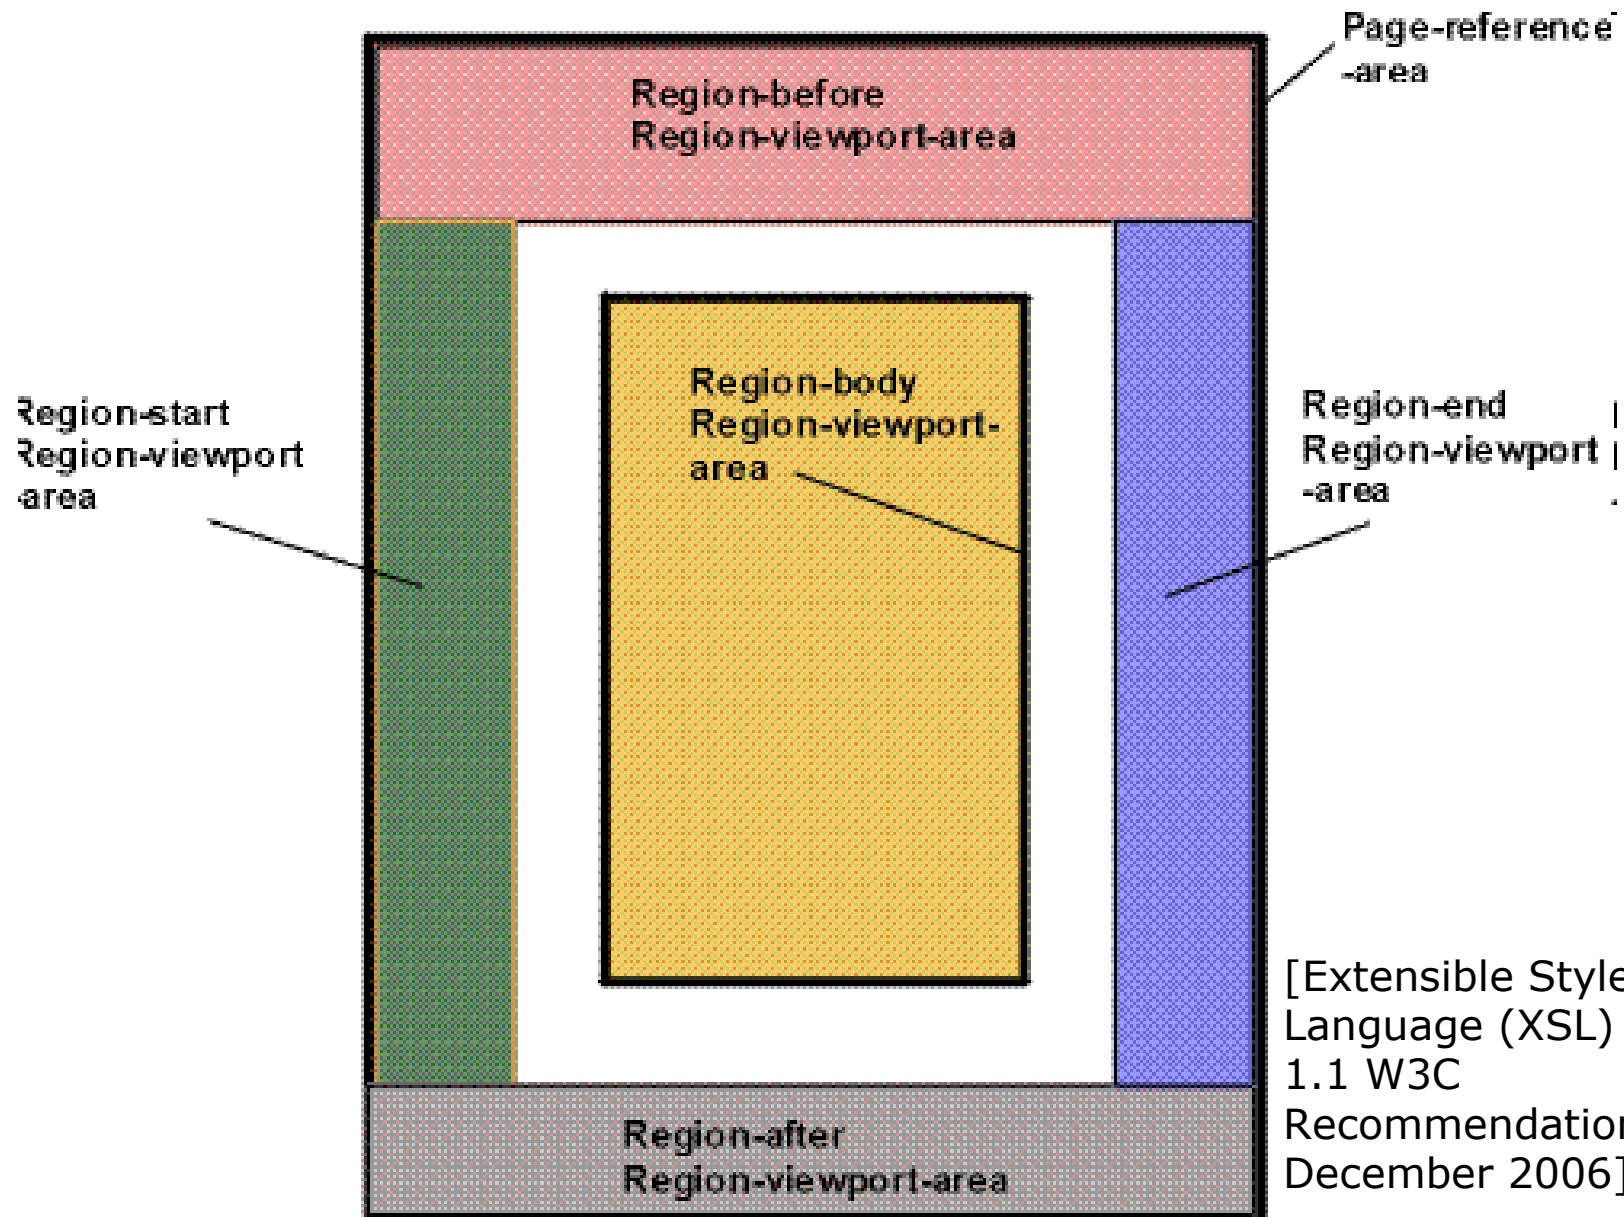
Page-reference
-area

Region-before
Region-viewport-area

Region-start
Region-viewport
-area

Region-body
Region-viewport-
area

Region-end
Region-viewport
-area

[Extensible Style
Language (XSL)
1.1 W3C
Recommendation
December 2006]

Region-after
Region-viewport-area